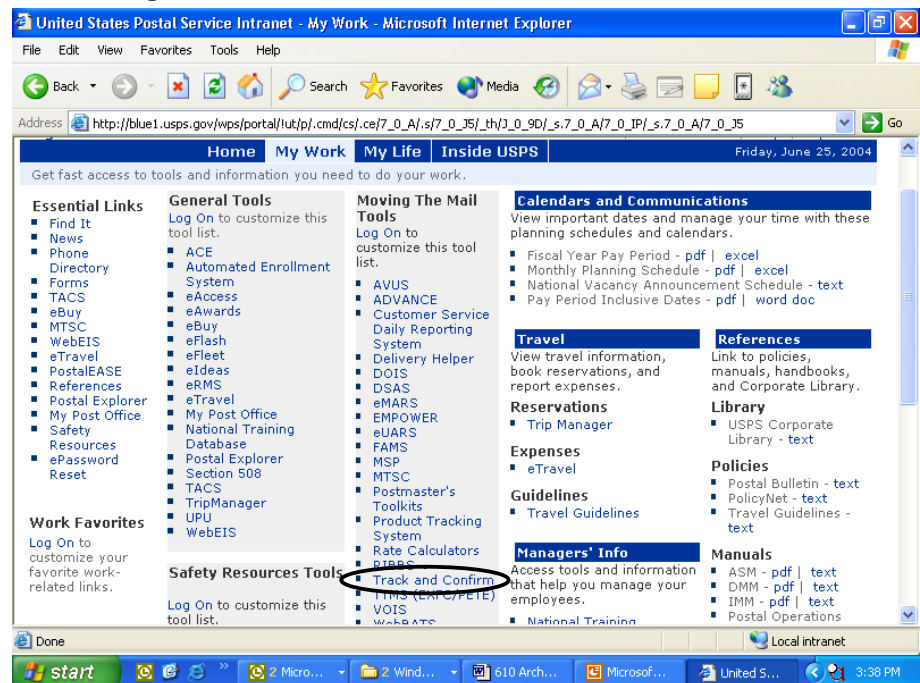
United States Postal Service Intranet - My Work - Microsoft Internet Explorer

File Edit View Favorites Tools Help

Back Search Favorites Media

Address http://blue1.usps.gov/wps/portal/!ut/p/.cmd/cs/.ce/7_0_A/.s/7_0_J5/_th/J_0_9D/_s.7_0_A/7_0_IP/_s.7_0_A/7_0_J5 Go

Home My Work My Life Inside USPS Friday, June 25, 2004

Get fast access to tools and information you need to do your work.

Essential Links
- Find It
- News
- Phone Directory
- Forms
- TACS
- eBuy
- MTSC
- WebEIS
- eTravel
- PostalEASE
- References
- Postal Explorer
- My Post Office
- Safety Resources
- ePassword Reset

Work Favorites
Log On to customize your favorite work-related links.

General Tools
Log On to customize this tool list.
- ACE
- Automated Enrollment System
- eAccess
- eAwards
- eBuy
- eFlash
- eFleet
- eIdeas
- eRMS
- eTravel
- My Post Office
- National Training Database
- Postal Explorer
- Section 508
- TACS
- TripManager
- UPU
- WebEIS

Safety Resources Tools

Log On to customize this tool list.

Moving The Mail Tools
Log On to customize this tool list.
- AVUS
- ADVANCE
- Customer Service Daily Reporting System
- Delivery Helper
- DOIS
- DSAS
- eMARS
- EMPOWER
- eUARS
- FAMS
- MSP
- MTSC
- Postmaster's Toolkits
- Product Tracking System
- Rate Calculators
- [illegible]
- Track and Confirm
- TIMS (EXFC/FETE)
- VOIS
- WebBATS

Calendars and Communications
View important dates and manage your time with these planning schedules and calendars.
- Fiscal Year Pay Period - pdf | excel
- Monthly Planning Schedule - pdf | excel
- National Vacancy Announcement Schedule - text
- Pay Period Inclusive Dates - pdf | word doc

Travel
View travel information, book reservations, and report expenses.
Reservations
- Trip Manager
Expenses
- eTravel
Guidelines
- Travel Guidelines

Managers' Info
Access tools and information that help you manage your employees.
- National Training

References
Link to policies, manuals, handbooks, and Corporate Library.
Library
- USPS Corporate Library - text
Policies
- Postal Bulletin - text
- PolicyNet - text
- Travel Guidelines - text
Manuals
- ASM - pdf | text
- DMM - pdf | text
- IMM - pdf | text
- Postal Operations

Done Local intranet

start 2 Micro... 2 Wind... 610 Arch... Microsof... United S... 3:38 PM